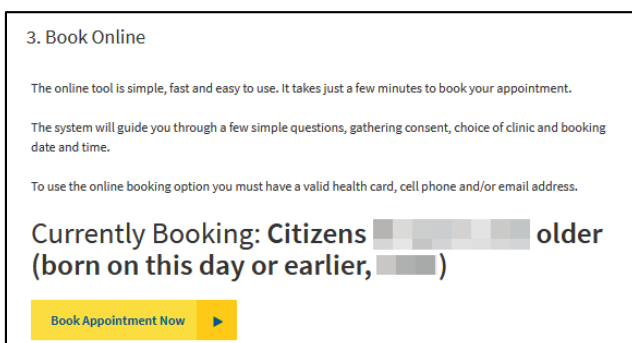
3. Book Online

The online tool is simple, fast and easy to use. It takes just a few minutes to book your appointment.

The system will guide you through a few simple questions, gathering consent, choice of clinic and booking date and time.

To use the online booking option you must have a valid health card, cell phone and/or email address.

Currently Booking: **Citizens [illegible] older (born on this day or earlier, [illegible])**

Book Appointment Now ▶